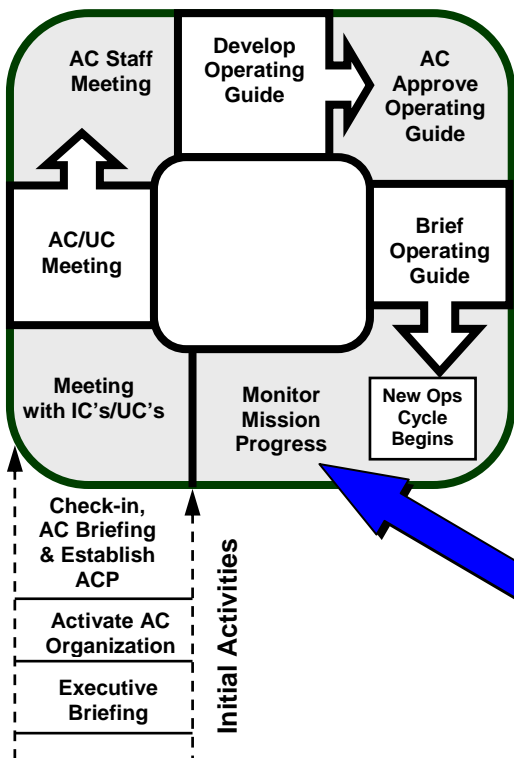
AC Staff Meeting

Develop Operating Guide

AC Approve Operating Guide

AC/UC Meeting

Brief Operating Guide

Meeting with IC's/UC's

Monitor Mission Progress

New Ops Cycle Begins

Check-in, AC Briefing & Establish ACP

Activate AC Organization

Executive Briefing

Initial Activities